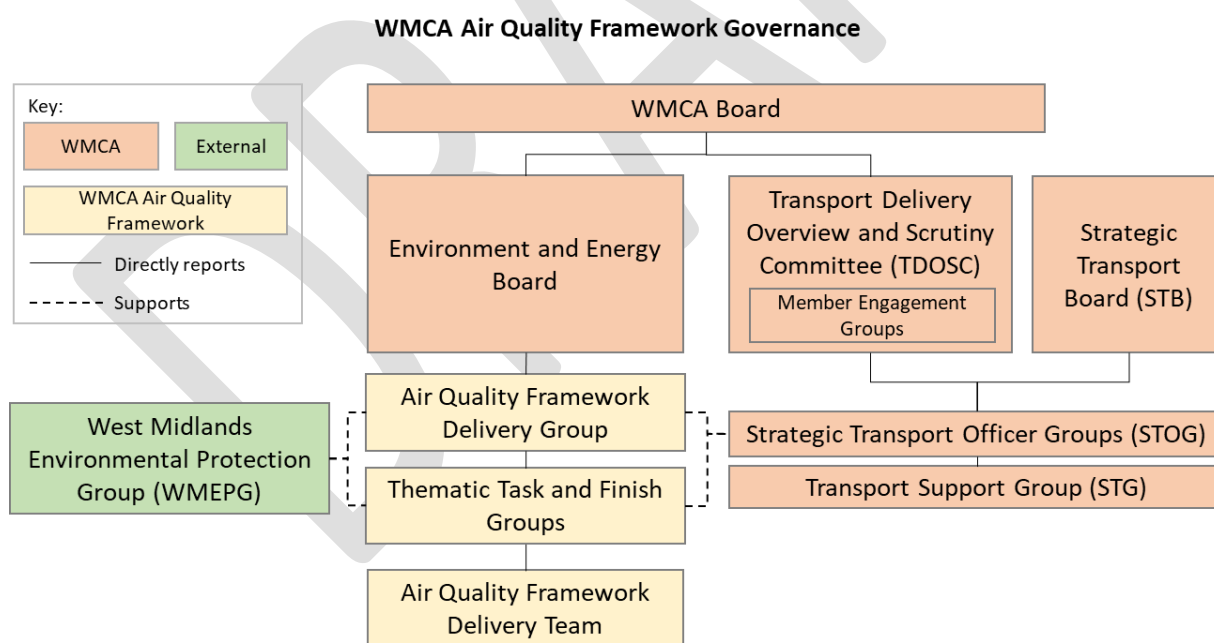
WMCA Air Quality Framework Governance

Key:
WMCA
External
WMCA Air Quality Framework
Directly reports
Supports

WMCA Board

Environment and Energy Board

Transport Delivery Overview and Scrutiny Committee (TDOSC)

Member Engagement Groups

Strategic Transport Board (STB)

Air Quality Framework Delivery Group

West Midlands Environmental Protection Group (WMEPG)

Thematic Task and Finish Groups

Strategic Transport Officer Groups (STOG)

Transport Support Group (STG)

Air Quality Framework Delivery Team